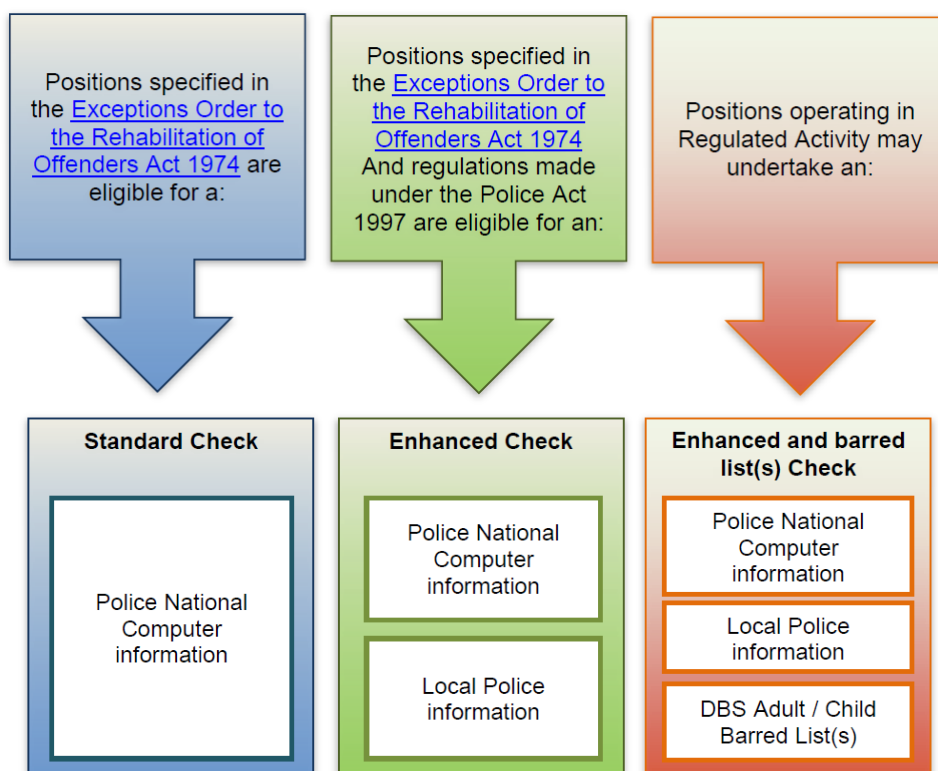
Positions specified in the Exceptions Order to the Rehabilitation of Offenders Act 1974 are eligible for a:

Positions specified in the Exceptions Order to the Rehabilitation of Offenders Act 1974 And regulations made under the Police Act 1997 are eligible for an:

Positions operating in Regulated Activity may undertake an:

Standard Check

Police National Computer information

Enhanced Check

Police National Computer information

Local Police information

Enhanced and barred list(s) Check

Police National Computer information

Local Police information

DBS Adult / Child Barred List(s)